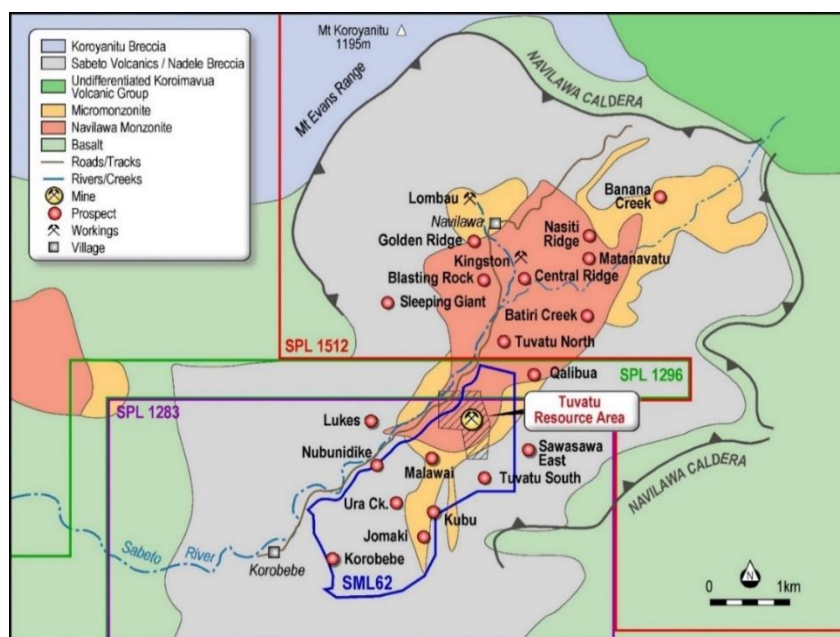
Koroyanitu Breccia
Sabeto Volcanics / Nadele Breccia
Undifferentiated Koroimavua Volcanic Group
Micromonzonite
Navilawa Monzonite
Basalt
Roads/Tracks
Rivers/Creeks
Mine
Prospect
Workings
Village

Mt Koroyanitu
1195m

Mt Evans Range

NAVILAWA CALDERA

Lombau
Navilawa
Banana Creek
Golden Ridge
Nasiti Ridge
Matanavatu
Kingston
Blasting Rock
Central Ridge
Sleeping Giant
Batiri Creek
Tuvatu North
SPL 1512
Qalibua
SPL 1296
Tuvatu Resource Area
SPL 1283
Lukes
Nubunidike
Sawasawa East
Malawai
Tuvatu South
NAVILAWA CALDERA
Ura Ck.
Kubu
Jomaki
Sabeto River
Korobebe
Korobebe
SML62
N
0
1km